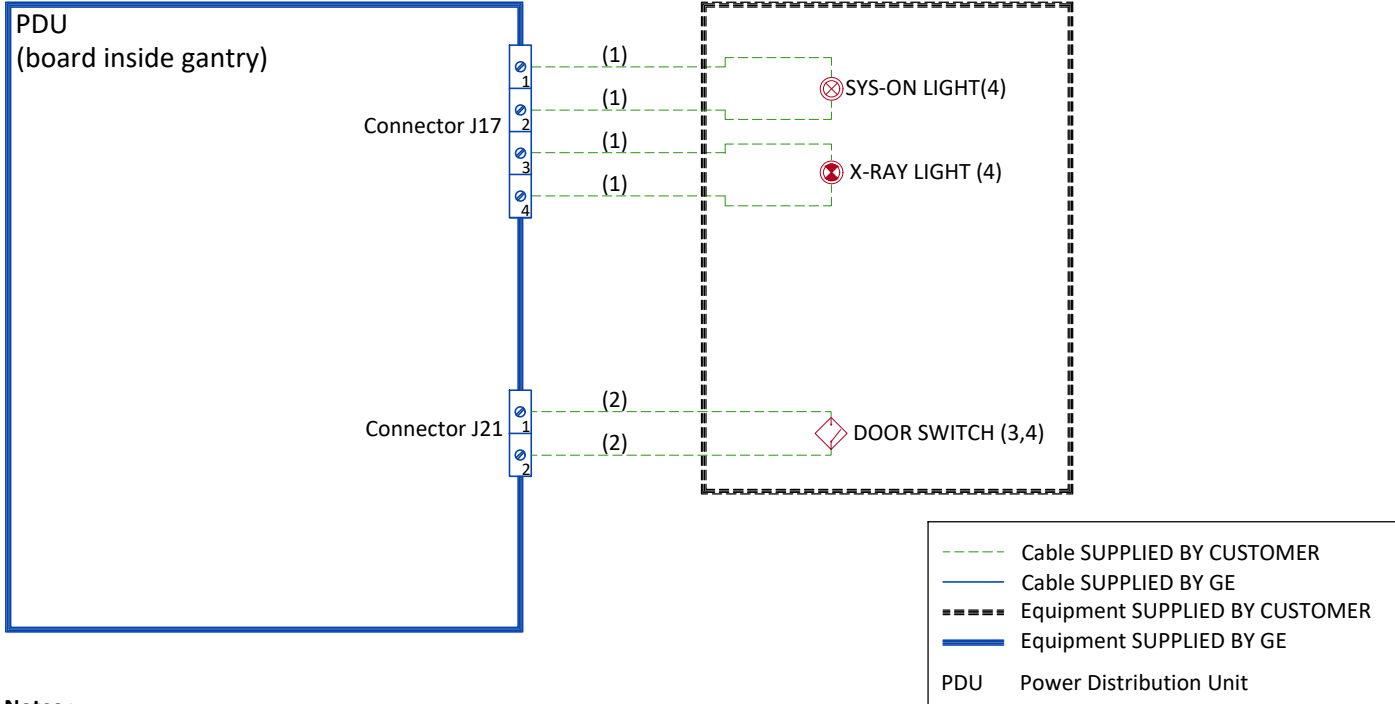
PDU
(board inside gantry)

Connector J17

1
2
3
4

(1)
(1)
(1)
(1)

SYS-ON LIGHT(4)

X-RAY LIGHT (4)

Connector J21

1
2

(2)
(2)

DOOR SWITCH (3,4)

Cable SUPPLIED BY CUSTOMER
Cable SUPPLIED BY GE
Equipment SUPPLIED BY CUSTOMER
Equipment SUPPLIED BY GE

PDU Power Distribution Unit

Notes: